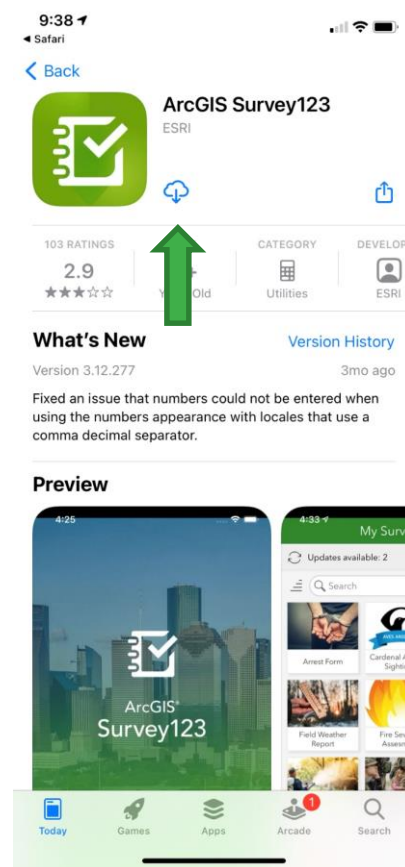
9:38
◀ Safari

< Back

ArcGIS Survey123
ESRI

103 RATINGS
2.9
★★★☆☆

Years Old

CATEGORY
Utilities

DEVELOP
ESRI

What's New
Version History
Version 3.12.277
3mo ago

Fixed an issue that numbers could not be entered when using the numbers appearance with locales that use a comma decimal separator.

Preview

4:25
ArcGIS
Survey123

4:33
My Surv
Updates available: 2
Search
Arrest Form
Cardenal A Sight
Field Weather Report
Fire Sev Assesn

Today
Games
Apps
1
Arcade
Search